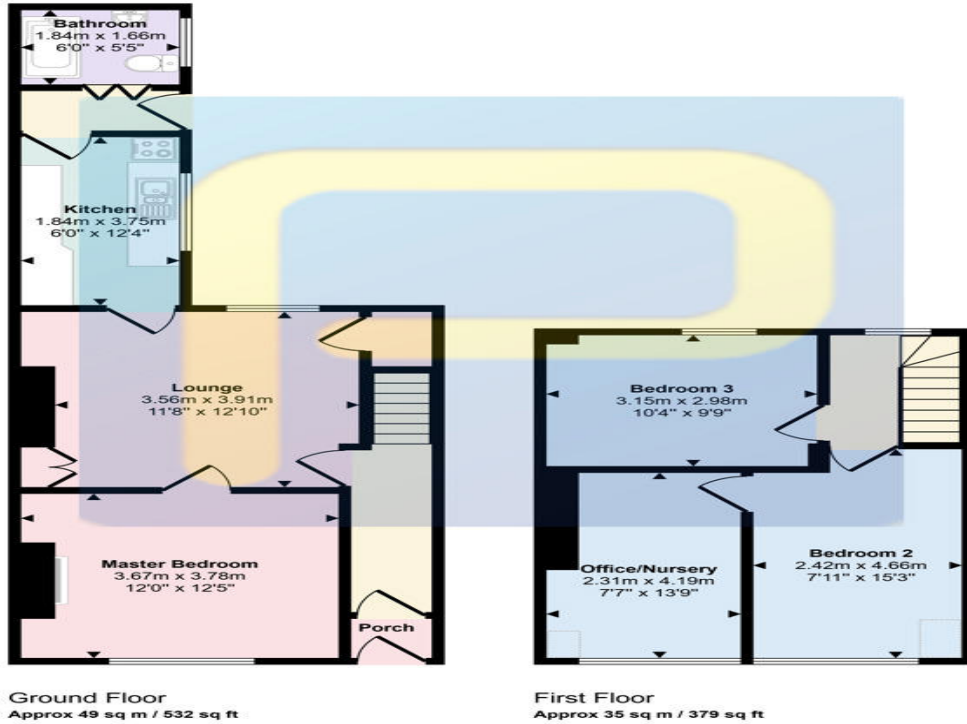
Bathroom
1.84m x 1.66m
6'0" x 5'5"

Kitchen
1.84m x 3.75m
6'0" x 12'4"

Lounge
3.56m x 3.91m
11'8" x 12'10"

Master Bedroom
3.67m x 3.78m
12'0" x 12'5"

Porch

Bedroom 3
3.15m x 2.98m
10'4" x 9'9"

Office/Nursery
2.31m x 4.19m
7'7" x 13'9"

Bedroom 2
2.42m x 4.66m
7'11" x 15'3"

Ground Floor
Approx 49 sq m / 532 sq ft

First Floor
Approx 35 sq m / 379 sq ft